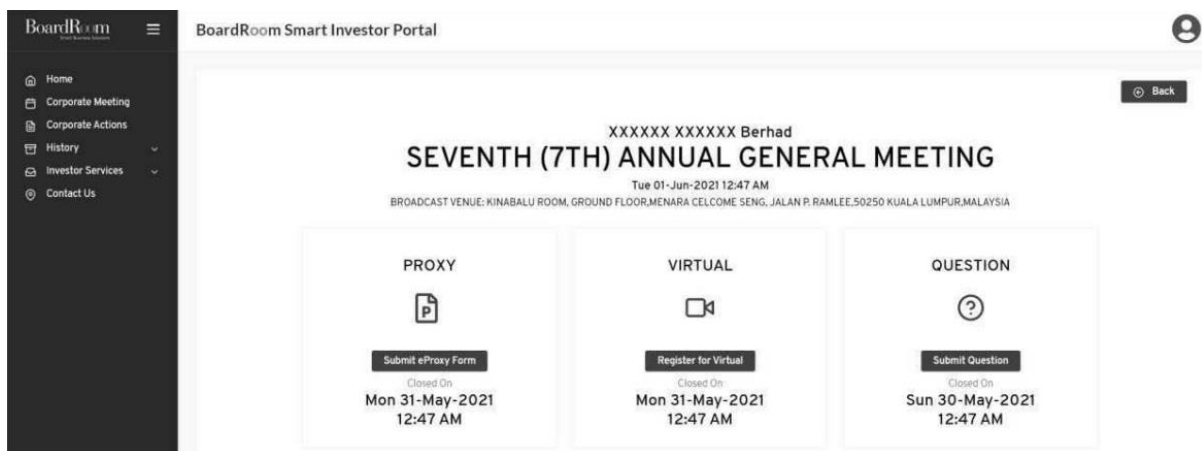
BoardRoom

BoardRoom Smart Investor Portal

Home
Corporate Meeting
Corporate Actions
History
Investor Services
Contact Us

Back

XXXXXX XXXXXX Berhad
SEVENTH (7TH) ANNUAL GENERAL MEETING
Tue 01-Jun-2021 12:47 AM
BROADCAST VENUE: KINABALU ROOM, GROUND FLOOR,MENARA CELCOME SENG, JALAN P. RAMLEE,50250 KUALA LUMPUR,MALAYSIA

PROXY
P
Submit eProxy Form
Closed On
Mon 31-May-2021
12:47 AM

VIRTUAL
Register for Virtual
Closed On
Mon 31-May-2021
12:47 AM

QUESTION
Submit Question
Closed On
Sun 30-May-2021
12:47 AM